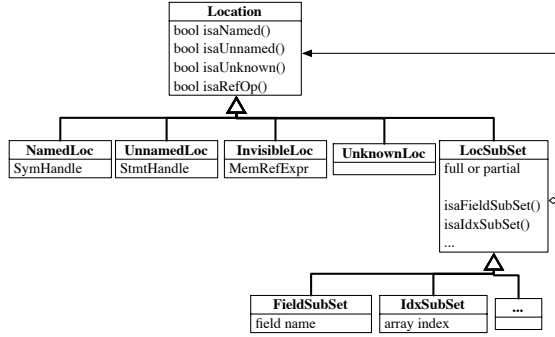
Location
bool isaNamed()
bool isaUnnamed()
bool isaUnknown()
bool isaRefOp()

NamedLoc
SymHandle

UnnamedLoc
StmtHandle

InvisibleLoc
MemRefExpr

UnknownLoc

LocSubSet
full or partial

isaFieldSubSet()
isaIdxSubSet()
...

FieldSubSet
field name

IdxSubSet
array index

...